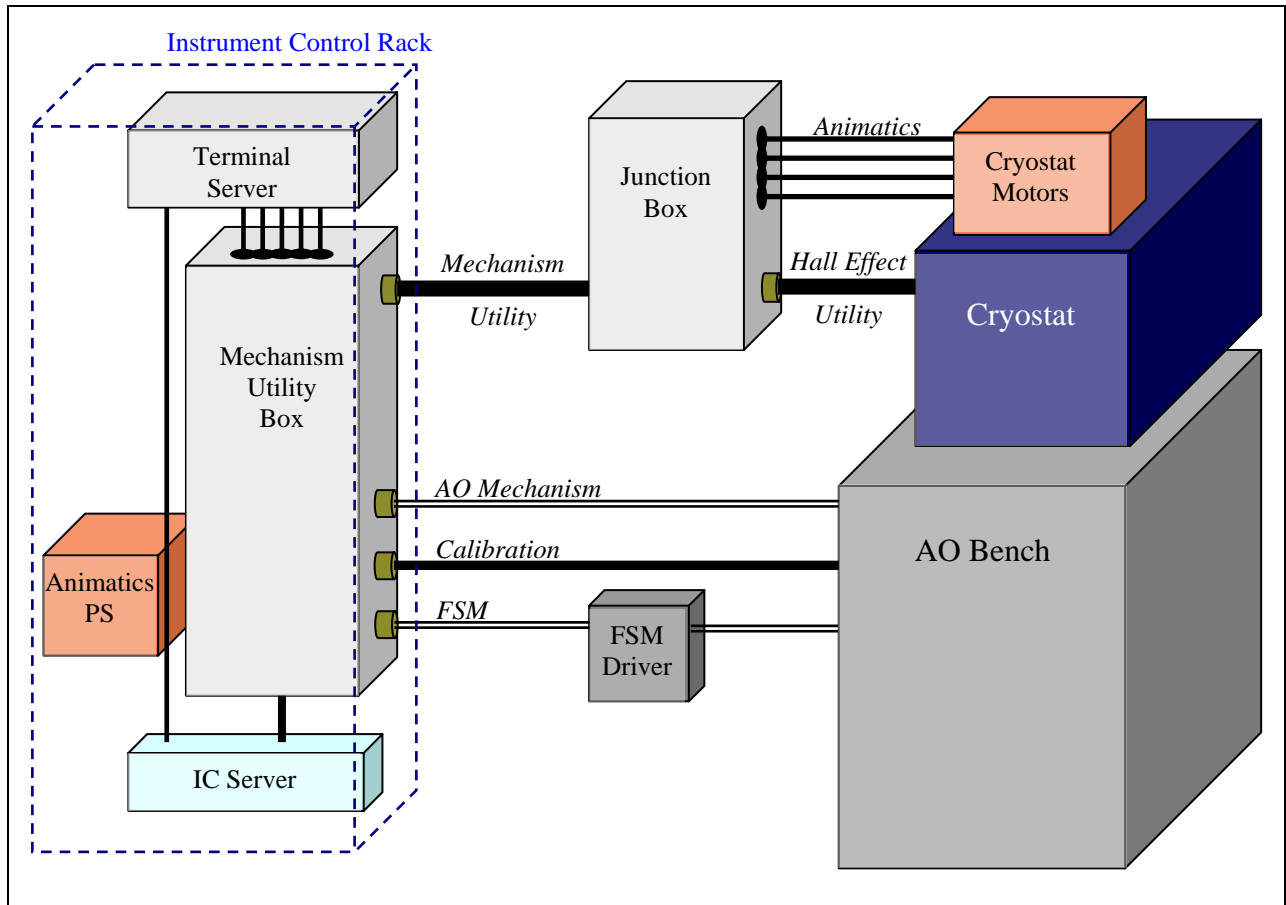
Instrument Control Rack

Terminal Server

Mechanism Utility Box

Animatics PS

IC Server

Mechanism

Utility

Junction Box

Animatics

Cryostat Motors

Hall Effect

Utility

Cryostat

AO Mechanism

Calibration

FSM

FSM Driver

AO Bench